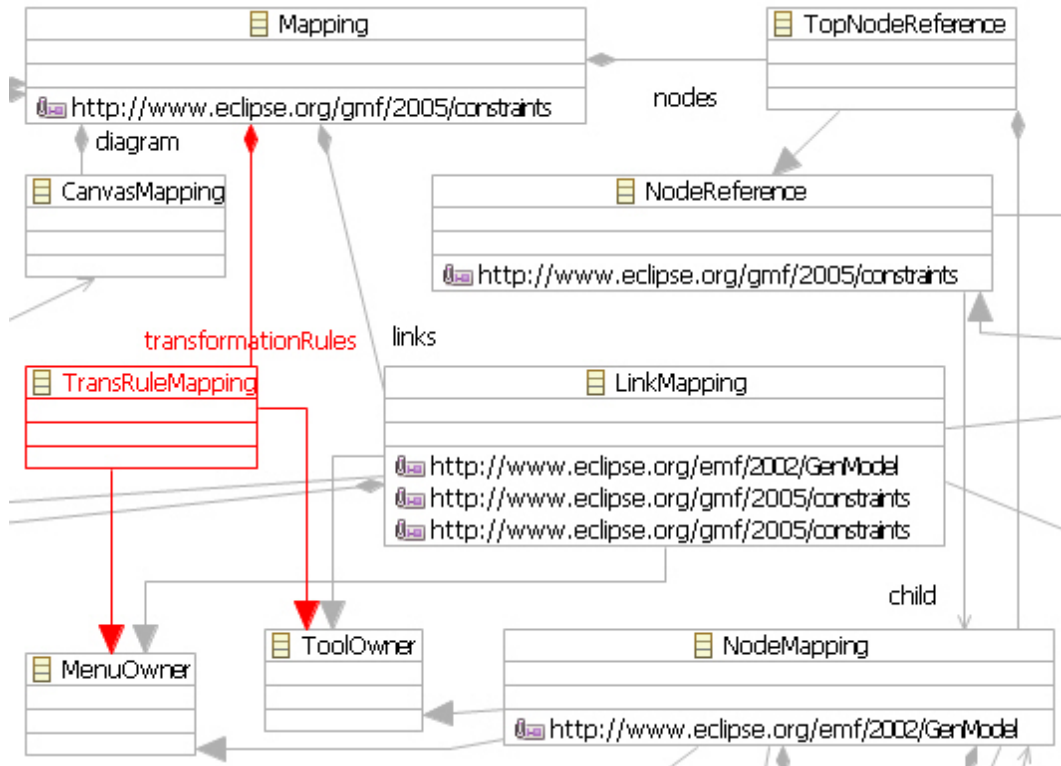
Mapping

http://www.eclipse.org/gmf/2005/constraints

TopNodeReference

nodes

diagram

CanvasMapping

NodeReference

http://www.eclipse.org/gmf/2005/constraints

transformationRules

links

TransRuleMapping

LinkMapping

http://www.eclipse.org/emf/2002/GenModel
http://www.eclipse.org/gmf/2005/constraints
http://www.eclipse.org/gmf/2005/constraints

child

MenuOwner

ToolOwner

NodeMapping

http://www.eclipse.org/emf/2002/GenModel